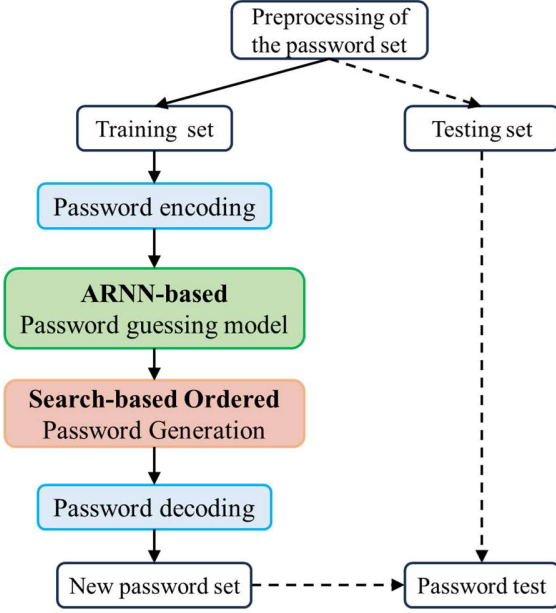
Preprocessing of the password set

Training set

Testing set

Password encoding

**ARNN-based**
Password guessing model

**Search-based Ordered**
Password Generation

Password decoding

New password set

Password test